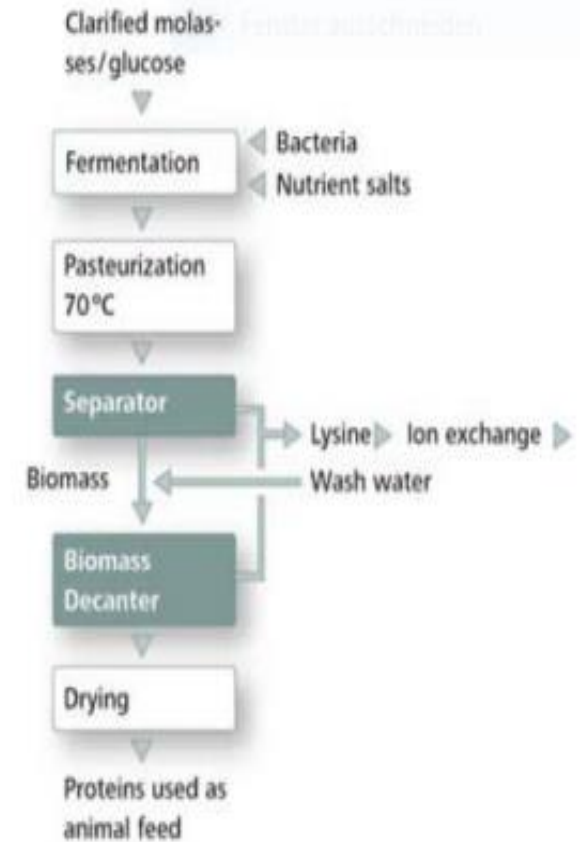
Clarified molasses/glucose

Fenster ausschneiden

Fermentation

Bacteria

Nutrient salts

Pasteurization 70°C

Separator

Lysine

Ion exchange

Biomass

Wash water

Biomass Decanter

Drying

Proteins used as animal feed